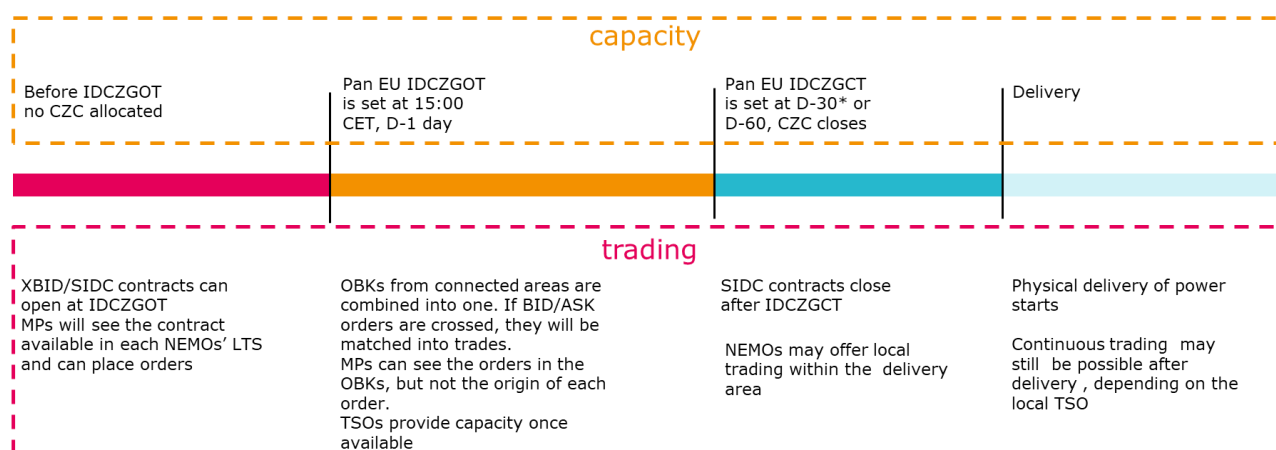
capacity

Before IDCZGOT no CZC allocated

Pan EU IDCZGOT is set at 15:00 CET, D-1 day

Pan EU IDCZGCT is set at D-30* or D-60, CZC closes

Delivery

trading

XBID/SIDC contracts can open at IDCZGOT
MPs will see the contract available in each NEMOs' LTS and can place orders

OBKs from connected areas are combined into one. If BID/ASK orders are crossed, they will be matched into trades.
MPs can see the orders in the OBKs, but not the origin of each order.
TSOs provide capacity once available

SIDC contracts close after IDCZGCT

NEMOs may offer local trading within the delivery area

Physical delivery of power starts

Continuous trading may still be possible after delivery , depending on the local TSO